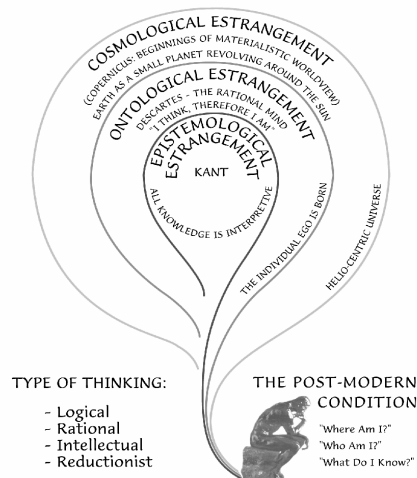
COSMOLOGICAL ESTRANGEMENT
(COPERNICUS: BEGINNINGS OF MATERIALISTIC WORLDVIEW)
EARTH AS A SMALL PLANET REVOLVING AROUND THE SUN

ONTOLOGICAL ESTRANGEMENT
DESCARTES - THE RATIONAL MIND
"I THINK, THEREFORE I AM"

EPISTEMOLOGICAL ESTRANGEMENT
KANT
ALL KNOWLEDGE IS INTERPRETIVE

THE INDIVIDUAL EGO IS BORN

HELIO-CENTRIC UNIVERSE

TYPE OF THINKING:
- Logical
- Rational
- Intellectual
- Reductionist

THE POST-MODERN CONDITION
"Where Am I?"
"Who Am I?"
"What Do I Know?"